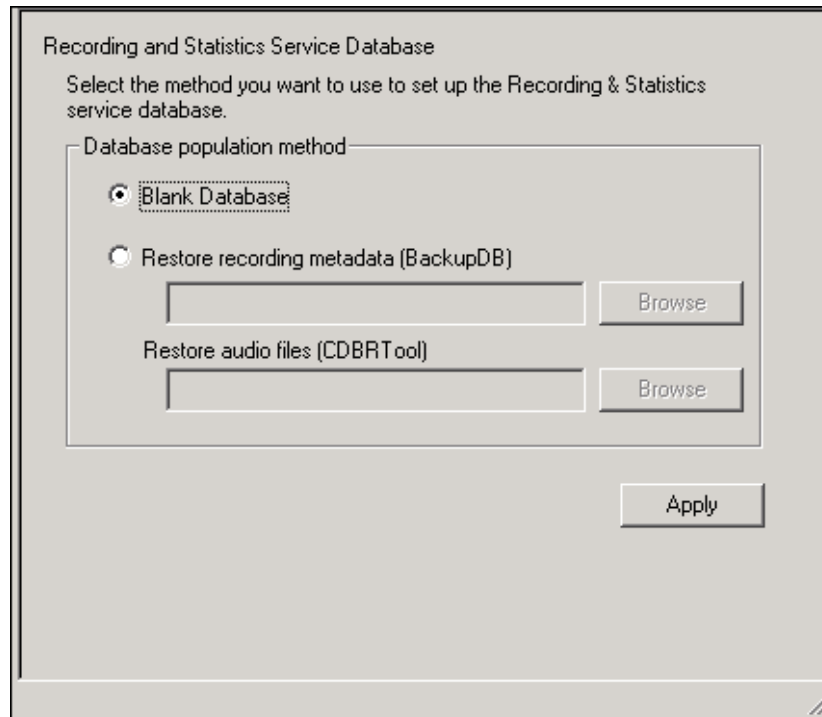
Recording and Statistics Service Database

Select the method you want to use to set up the Recording & Statistics service database.

Database population method

Blank Database

Restore recording metadata (BackupDB)

Browse

Restore audio files (CDBRTool)

Browse

Apply